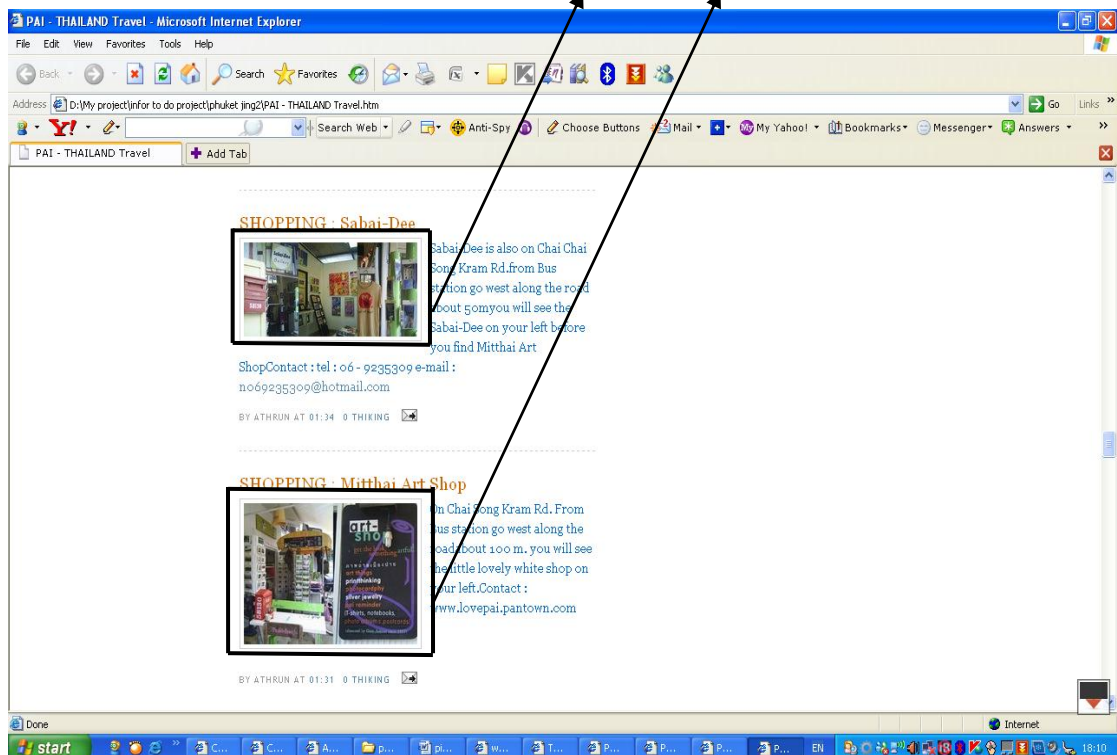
PAI - THAILAND Travel - Microsoft Internet Explorer

File Edit View Favorites Tools Help

Back Search Favorites

Address D:\My project\infor to do project\phuket jing2\PAI - THAILAND Travel.htm Go Links

Search Web Anti-Spy Choose Buttons Mail My Yahoo! Bookmarks Messenger Answers

PAI - THAILAND Travel Add Tab

SHOPPING : Sabai-Dee

Sabai-Dee is also on Chai Chai Song Kram Rd.from Bus station go west along the road about 50myou will see the Sabai-Dee on your left before you find Mitthai Art ShopContact : tel : 06 - 9235309 e-mail : no69235309@hotmail.com

BY ATHRUN AT 01:34 0 THIKING

SHOPPING : Mitthai Art Shop

On Chai Song Kram Rd. From Bus station go west along the road about 100 m. you will see the little lovely white shop on your left.Contact : www.lovepai.pantown.com

art shop
art things
printthinking
photography
silver jewelry
T-shirts, notebooks,

BY ATHRUN AT 01:31 0 THIKING

Done Internet

start EN 18:10